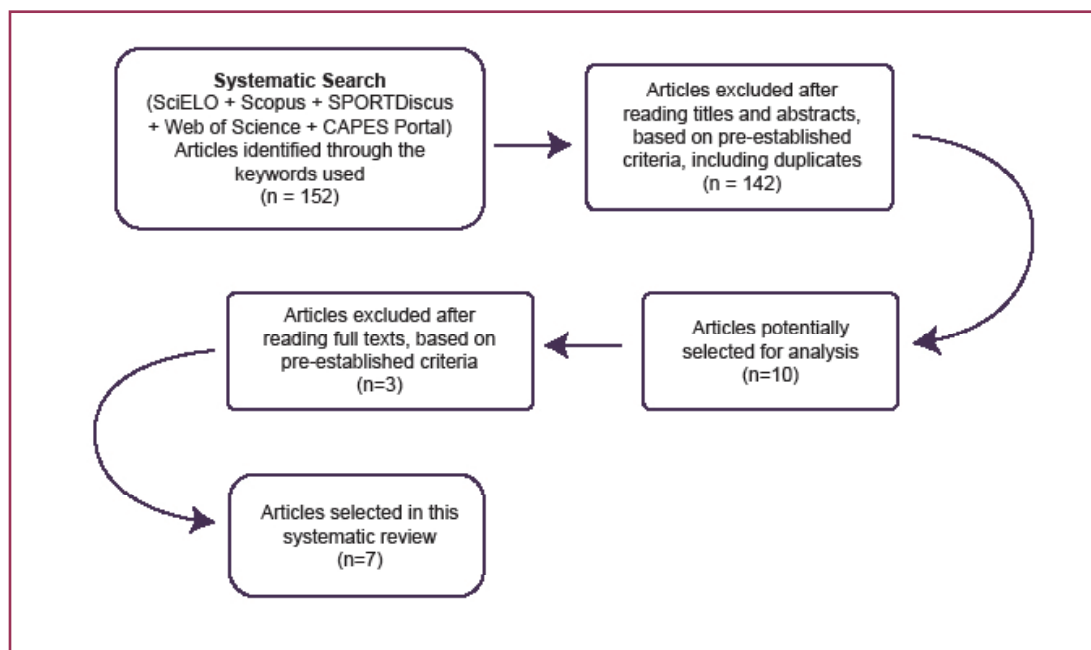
Systematic Search
(SciELO + Scopus + SPORTDiscus + Web of Science + CAPES Portal)
Articles identified through the keywords used
(n = 152)

Articles excluded after reading titles and abstracts, based on pre-established criteria, including duplicates
(n = 142)

Articles potentially selected for analysis
(n=10)

Articles excluded after reading full texts, based on pre-established criteria
(n=3)

Articles selected in this systematic review
(n=7)